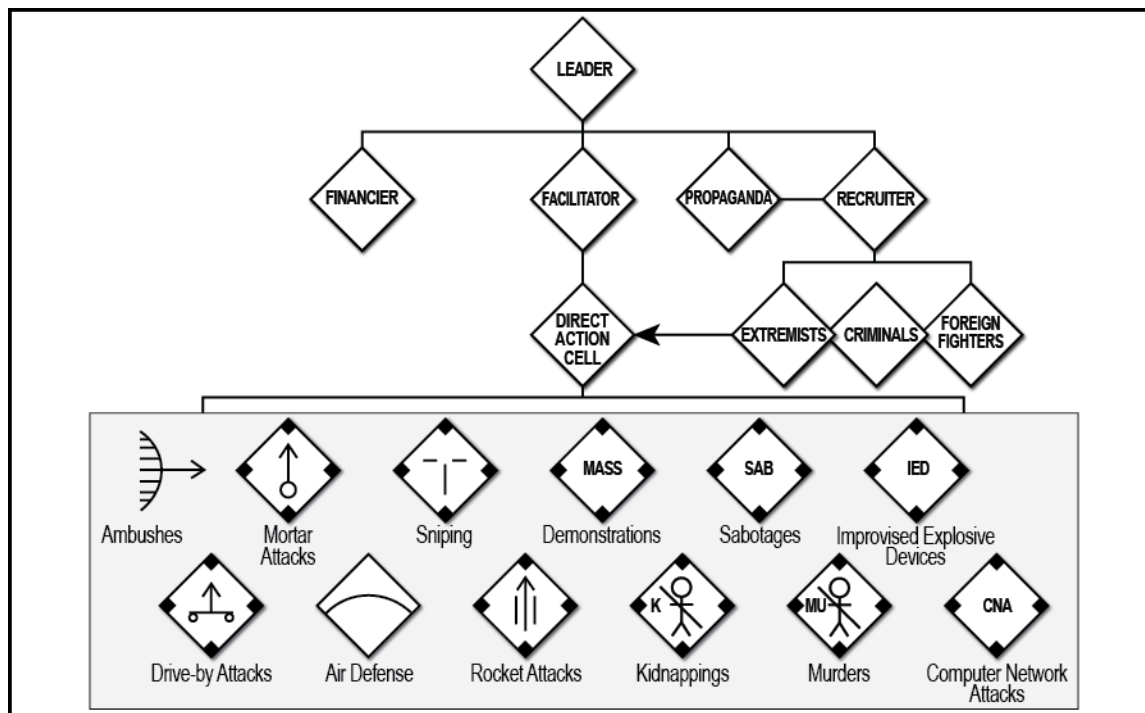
LEADER

FINANCIER

FACILITATOR

PROPAGANDA

RECRUITER

DIRECT ACTION CELL

EXTREMISTS

CRIMINALS

FOREIGN FIGHTERS

Ambushes

Mortar Attacks

Sniping

MASS

Demonstrations

SAB

Sabotages

IED

Improvised Explosive Devices

Drive-by Attacks

Air Defense

Rocket Attacks

K

Kidnappings

MU

Murders

CNA

Computer Network Attacks